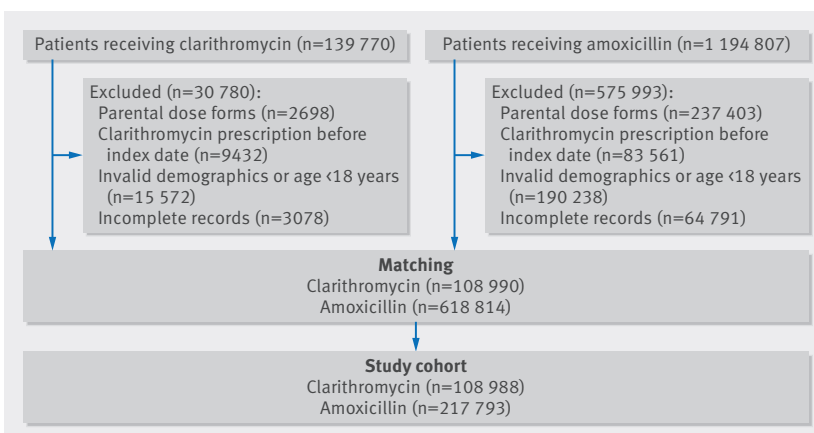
Patients receiving clarithromycin (n=139 770)

Excluded (n=30 780):
Parental dose forms (n=2698)
Clarithromycin prescription before index date (n=9432)
Invalid demographics or age <18 years (n=15 572)
Incomplete records (n=3078)

Patients receiving amoxicillin (n=1 194 807)

Excluded (n=575 993):
Parental dose forms (n=237 403)
Clarithromycin prescription before index date (n=83 561)
Invalid demographics or age <18 years (n=190 238)
Incomplete records (n=64 791)

**Matching**
Clarithromycin (n=108 990)
Amoxicillin (n=618 814)

**Study cohort**
Clarithromycin (n=108 988)
Amoxicillin (n=217 793)